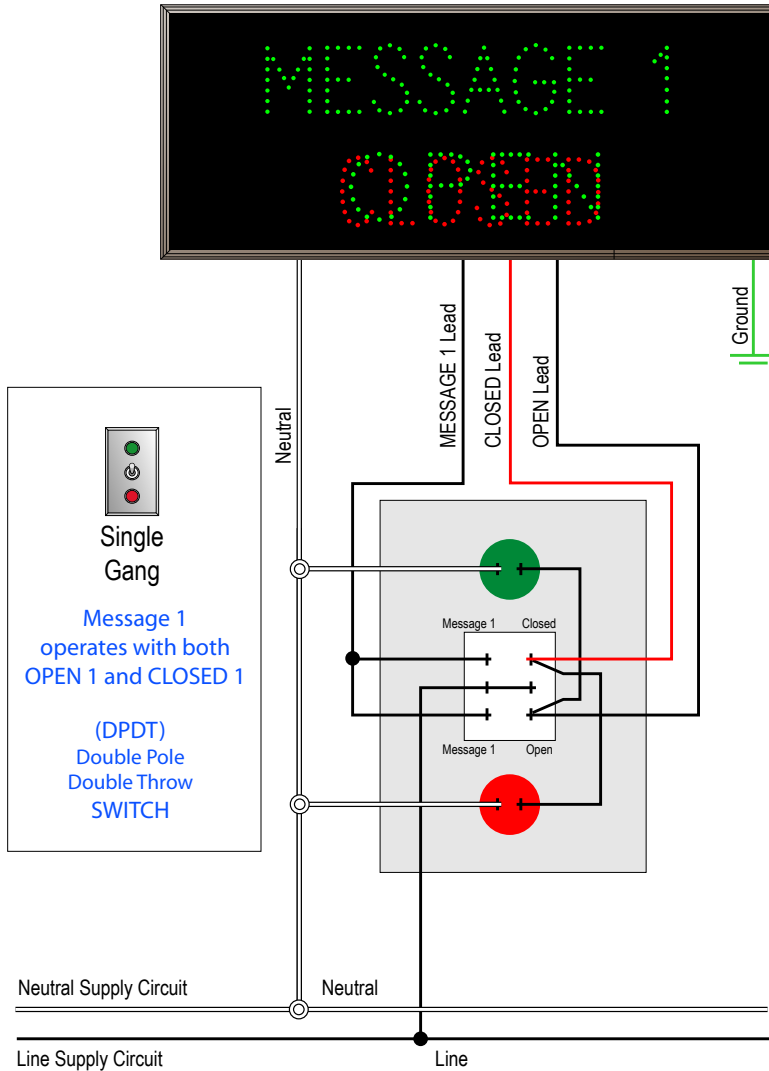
MESSAGE 1

CLOSED OPEN

Ground

MESSAGE 1 Lead

CLOSED Lead

OPEN Lead

Neutral

Single Gang

Message 1 operates with both OPEN 1 and CLOSED 1

(DPDT) Double Pole Double Throw SWITCH

Message 1

Closed

Message 1

Open

Neutral Supply Circuit

Neutral

Line Supply Circuit

Line